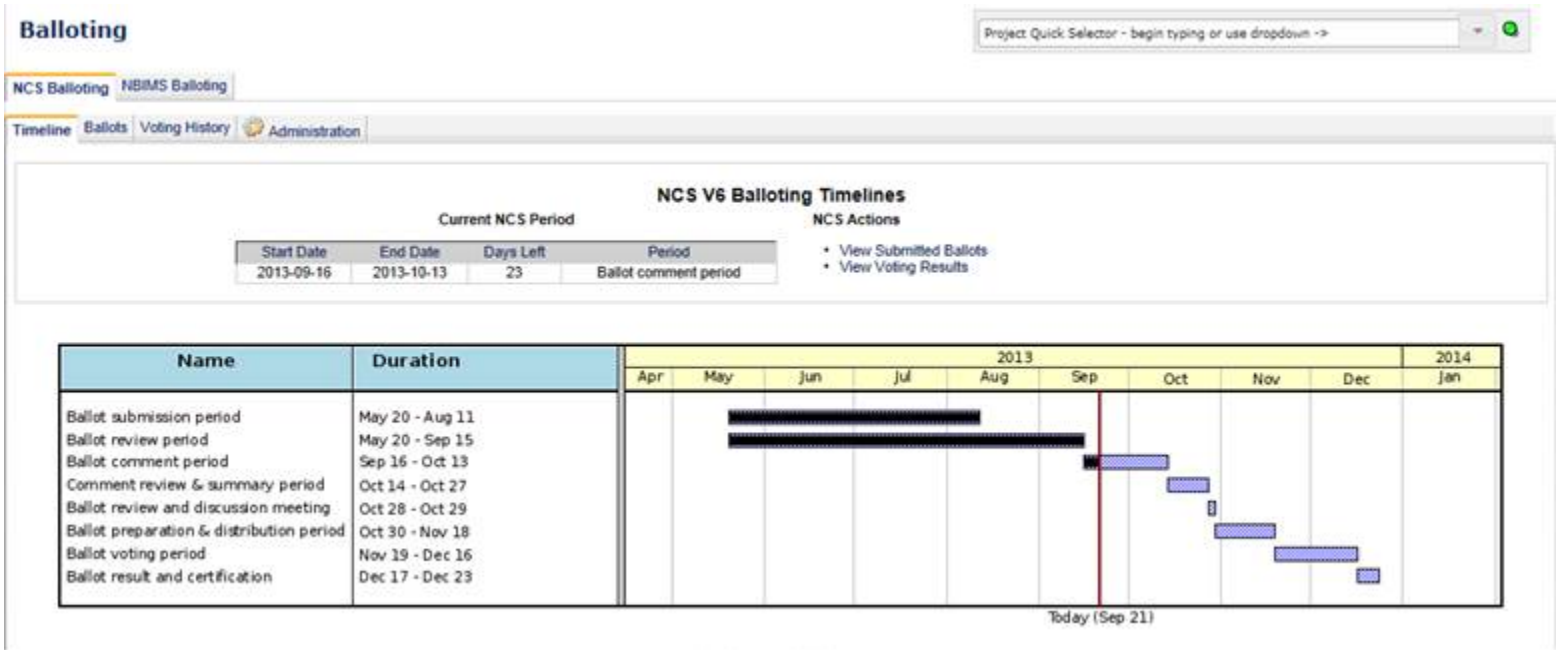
Balloting

Project Quick Selector - begin typing or use dropdown ->

NCS Balloting | NBIMS Balloting

Timeline | Ballots | Voting History | Administration

NCS V6 Balloting Timelines

Current NCS Period

| Start Date | End Date | Days Left | Period |
|---|---|---|---|
| 2013-09-16 | 2013-10-13 | 23 | Ballot comment period |

NCS Actions

• View Submitted Ballots
• View Voting Results

| Name | Duration |
|---|---|
| Ballot submission period | May 20 - Aug 11 |
| Ballot review period | May 20 - Sep 15 |
| Ballot comment period | Sep 16 - Oct 13 |
| Comment review & summary period | Oct 14 - Oct 27 |
| Ballot review and discussion meeting | Oct 28 - Oct 29 |
| Ballot preparation & distribution period | Oct 30 - Nov 18 |
| Ballot voting period | Nov 19 - Dec 16 |
| Ballot result and certification | Dec 17 - Dec 23 |

2013 2014
Apr May Jun Jul Aug Sep Oct Nov Dec Jan

Today (Sep 21)